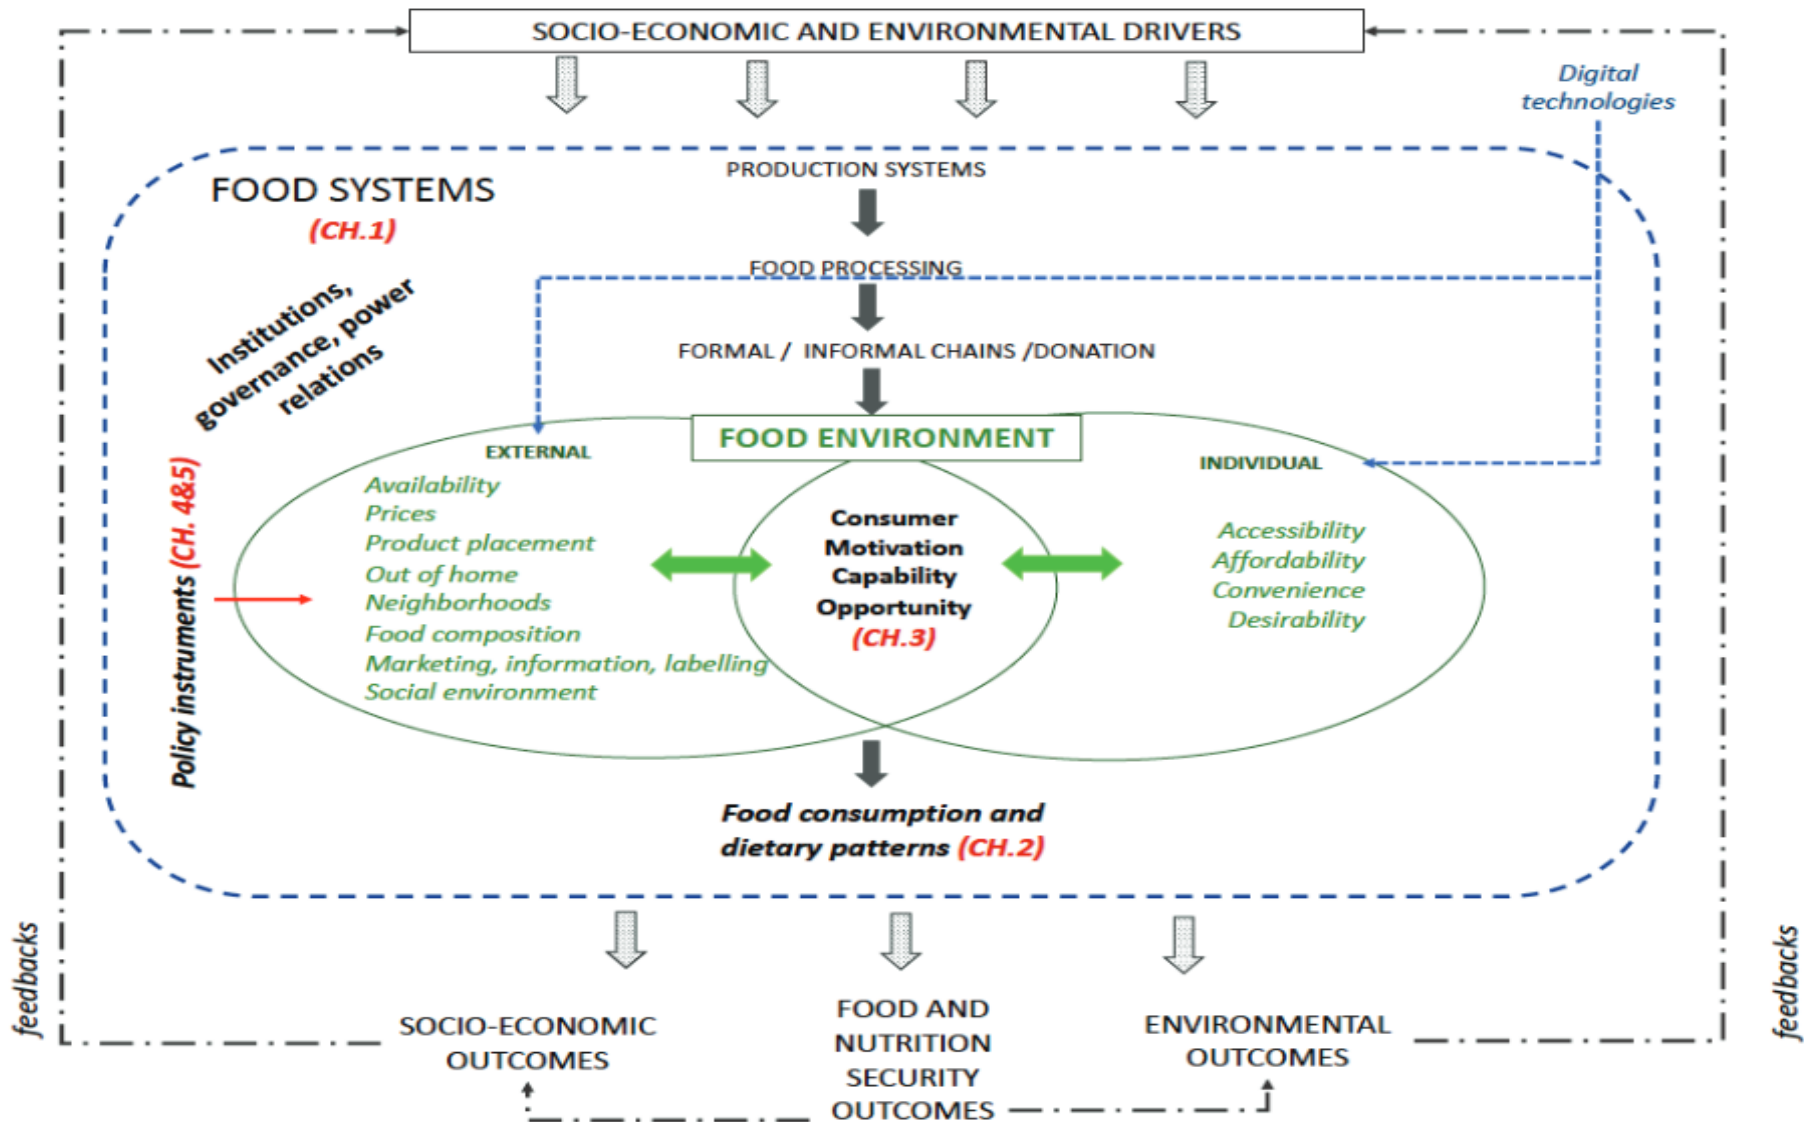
SOCIO-ECONOMIC AND ENVIRONMENTAL DRIVERS

Digital technologies

FOOD SYSTEMS
(CH.1)

PRODUCTION SYSTEMS

FOOD PROCESSING

FORMAL / INFORMAL CHAINS /DONATION

Institutions, governance, power relations

Policy instruments (CH. 4&5)

FOOD ENVIRONMENT

EXTERNAL
Availability
Prices
Product placement
Out of home
Neighborhoods
Food composition
Marketing, information, labelling
Social environment

Consumer
Motivation
Capability
Opportunity
(CH.3)

INDIVIDUAL
Accessibility
Affordability
Convenience
Desirability

Food consumption and dietary patterns (CH.2)

feedbacks

SOCIO-ECONOMIC OUTCOMES

FOOD AND NUTRITION SECURITY OUTCOMES

ENVIRONMENTAL OUTCOMES

feedbacks